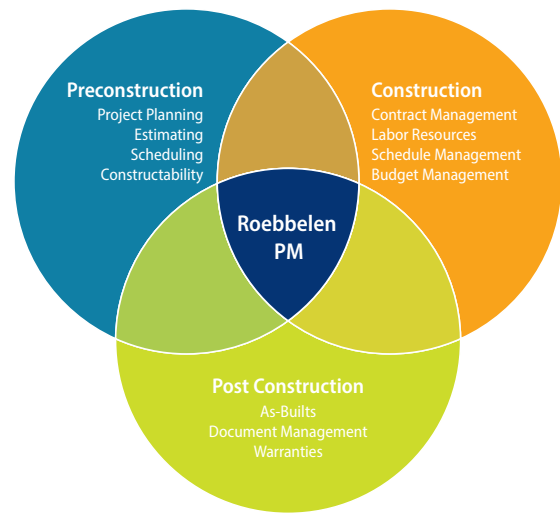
Preconstruction
Project Planning
Estimating
Scheduling
Constructability

Construction
Contract Management
Labor Resources
Schedule Management
Budget Management

Roebbelen PM

Post Construction
As-Builts
Document Management
Warranties